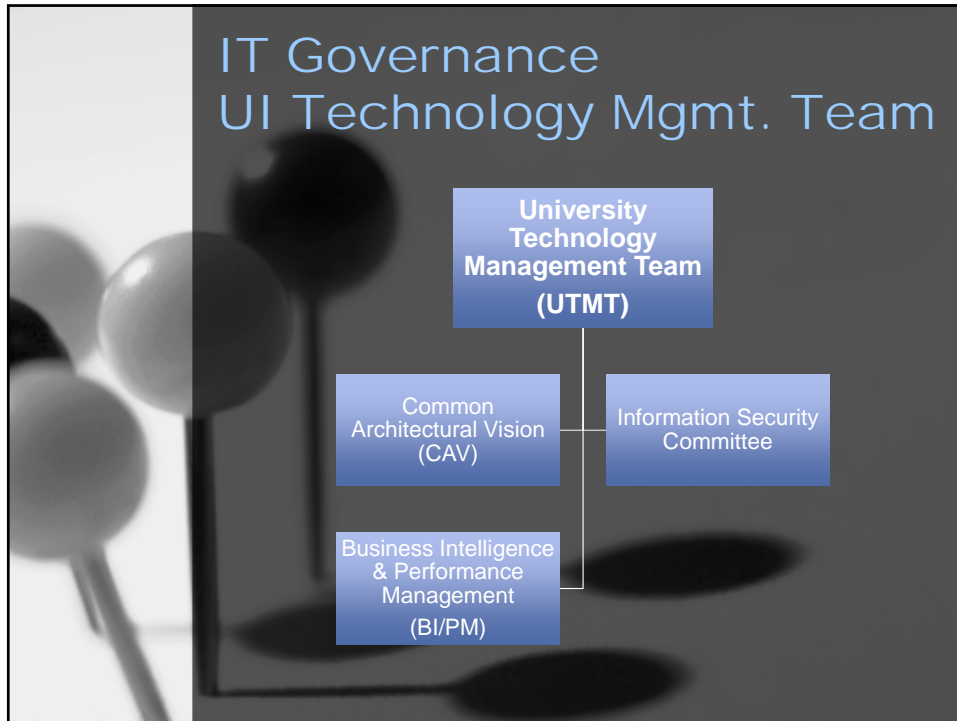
IT Governance
UI Technology Mgmt. Team

University Technology Management Team
(UTMT)

Common Architectural Vision (CAV)

Information Security Committee

Business Intelligence & Performance Management
(BI/PM)